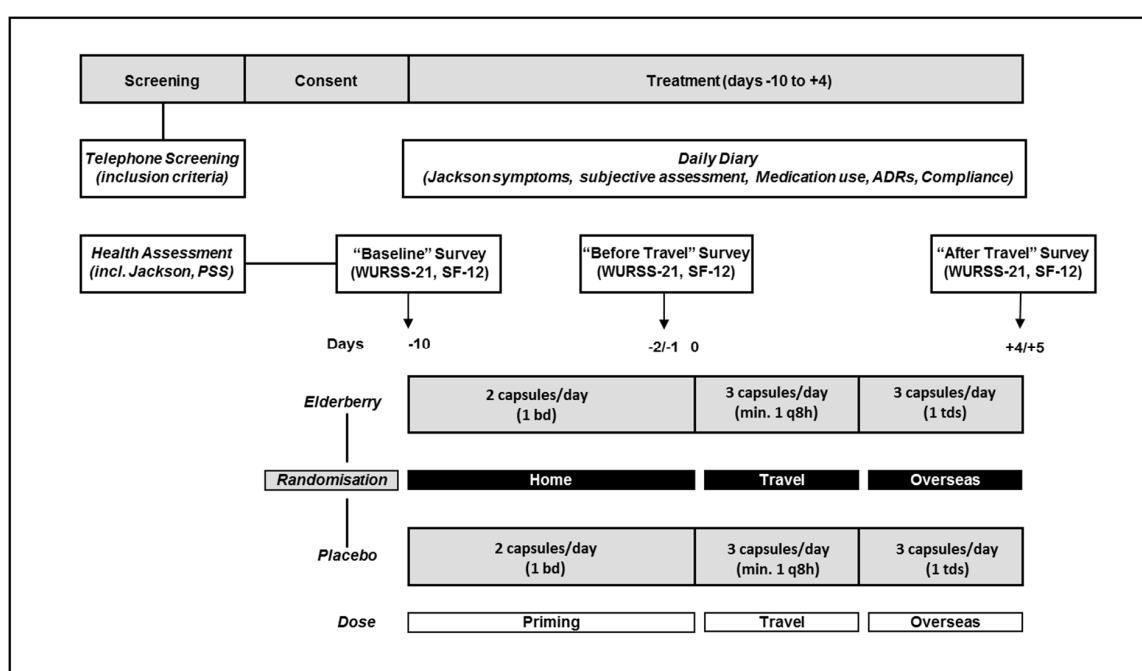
Screening
Consent
Treatment (days -10 to +4)

Telephone Screening (inclusion criteria)

Daily Diary (Jackson symptoms, subjective assessment, Medication use, ADRs, Compliance)

Health Assessment (incl. Jackson, PSS)

"Baseline" Survey (WURSS-21, SF-12)

"Before Travel" Survey (WURSS-21, SF-12)

"After Travel" Survey (WURSS-21, SF-12)

Days -10 -2/-1 0 +4/+5

Elderberry
2 capsules/day (1 bd)
3 capsules/day (min. 1 q8h)
3 capsules/day (1 tds)

Randomisation
Home
Travel
Overseas

Placebo
2 capsules/day (1 bd)
3 capsules/day (min. 1 q8h)
3 capsules/day (1 tds)

Dose
Priming
Travel
Overseas